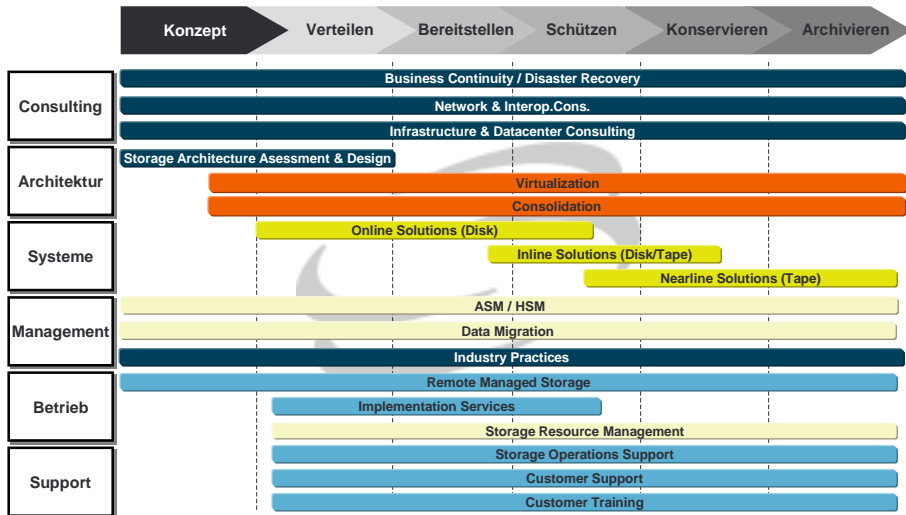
Konzept
Verteilen
Bereitstellen
Schützen
Konservieren
Archivieren

Consulting
Business Continuity / Disaster Recovery
Network & Interop.Cons.
Infrastructure & Datacenter Consulting

Architektur
Storage Architecture Asessment & Design
Virtualization
Consolidation

Systeme
Online Solutions (Disk)
Inline Solutions (Disk/Tape)
Nearline Solutions (Tape)

Management
ASM / HSM
Data Migration
Industry Practices

Betrieb
Remote Managed Storage
Implementation Services
Storage Resource Management

Support
Storage Operations Support
Customer Support
Customer Training